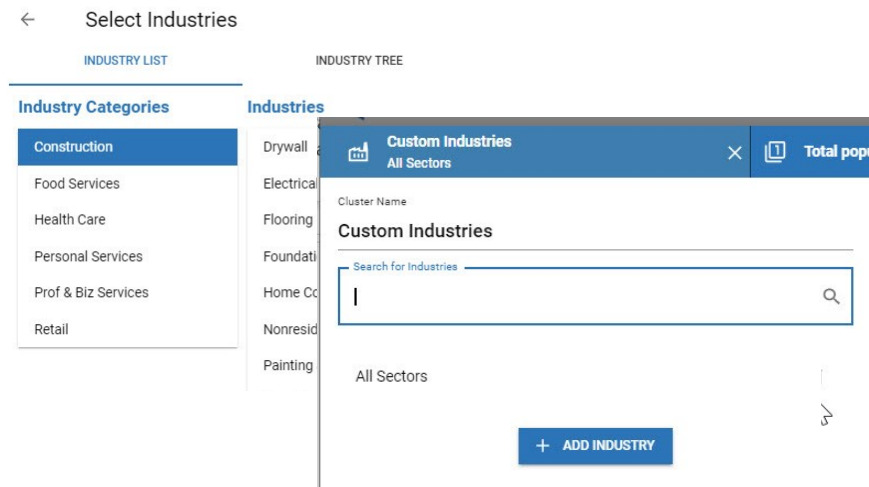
Select Industries

INDUSTRY LIST

INDUSTRY TREE

Industry Categories

Construction

Food Services

Health Care

Personal Services

Prof & Biz Services

Retail

Industries

Drywall

Electrical

Flooring

Foundati

Home Co

Nonresid

Painting

Custom Industries
All Sectors

Total pop

Cluster Name

Custom Industries

Search for Industries

All Sectors

+ ADD INDUSTRY